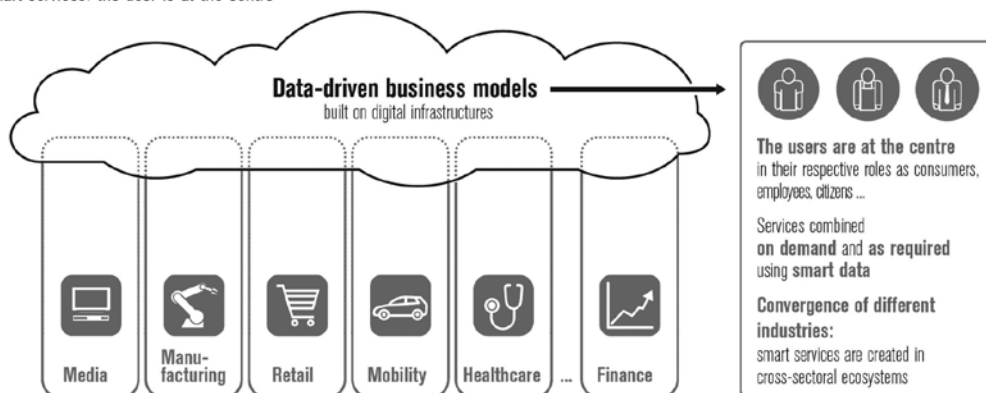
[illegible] services: the user is at the centre

Data-driven business models
built on digital infrastructures

Media

Manufacturing

Retail

Mobility

Healthcare

...

Finance

The users are at the centre
in their respective roles as consumers, employees, citizens ...

Services combined
on demand and as required
using smart data

Convergence of different industries:
smart services are created in cross-sectoral ecosystems